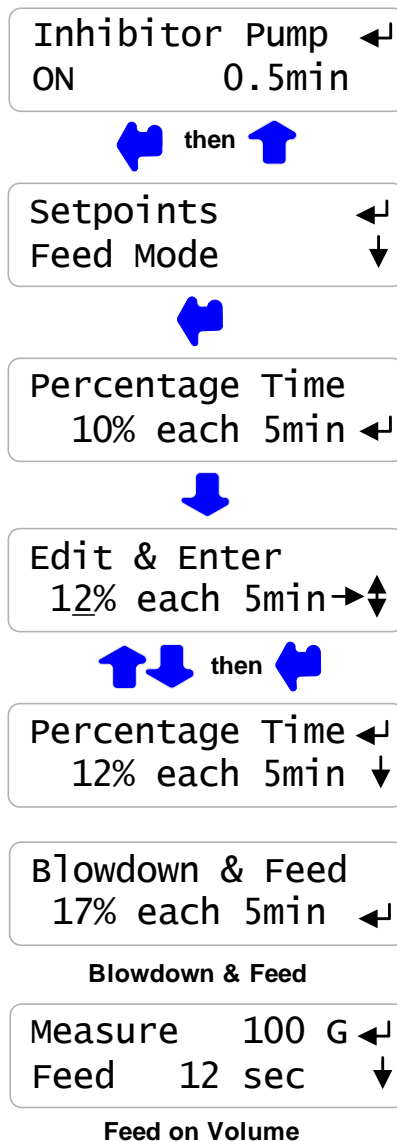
Inhibitor Pump
ON 0.5min

then

Setpoints
Feed Mode

Percentage Time
10% each 5min

Edit & Enter
12% each 5min

then

Percentage Time
12% each 5min

Blowdown & Feed
17% each 5min

Blowdown & Feed

Measure 100 G
Feed 12 sec

Feed on Volume